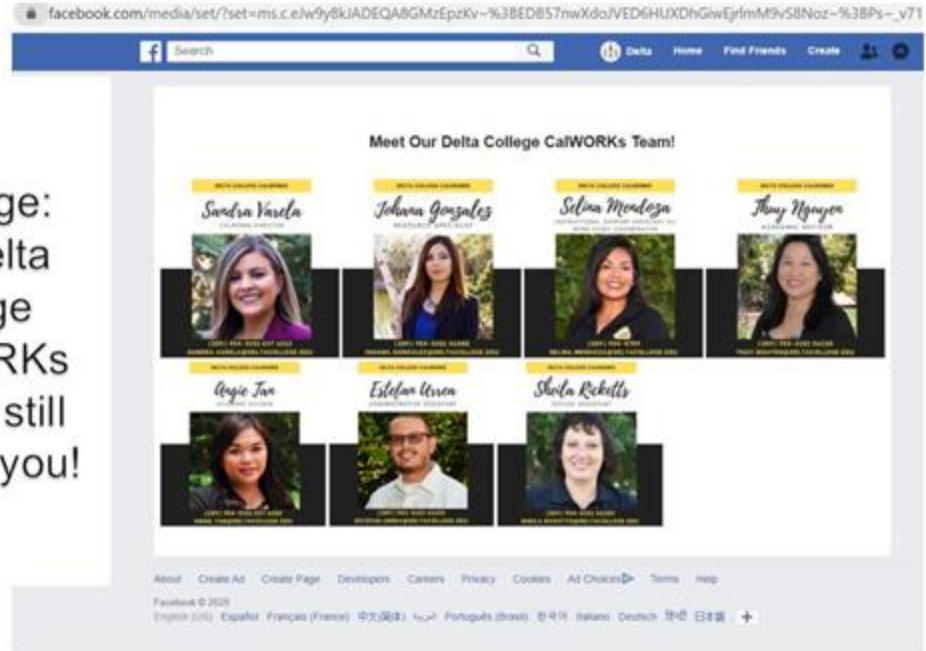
facebook.com/media/set/?set=ms.c.eJw9y8kJADEQA8GMzEpzKv~%3BED857nwXdoJVED6HUXDhGiwEjrlmM9vS8Noz~%3BPs~_v71

Search

Delta Home Find Friends Create

ge:
lta
ge
RKs
still
you!

Meet Our Delta College CalWORKs Team!

DELTA COLLEGE CALWORKS
Sandra Varela
CALWORKS DIRECTOR
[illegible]

DELTA COLLEGE CALWORKS
Johana Gonzalez
RESOURCE SPECIALIST
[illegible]

DELTA COLLEGE CALWORKS
Selina Mendoza
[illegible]
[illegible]

DELTA COLLEGE CALWORKS
Thuy Nguyen
ACADEMIC ADVISOR
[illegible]

DELTA COLLEGE CALWORKS
Angie Tan
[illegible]
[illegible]

DELTA COLLEGE CALWORKS
Esteban Urrea
ADMINISTRATIVE ASSISTANT
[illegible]

DELTA COLLEGE CALWORKS
Sheila Ricketts
OFFICE ASSISTANT
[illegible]

About Create Ad Create Page Developers Careers Privacy Cookies Ad Choices Terms Help

Facebook © 2020
English (US) Español Français (France) 中文(简体) العربية Português (Brasil) 한국어 Italiano Deutsch हिन्दी 日本語 +